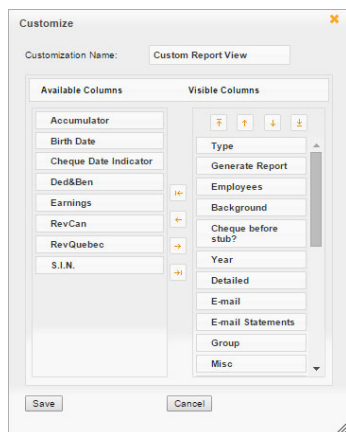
Customize

Customization Name: Custom Report View

Available Columns

Accumulator

Birth Date

Cheque Date Indicator

Ded&Ben

Earnings

RevCan

RevQuebec

S.I.N.

Visible Columns

Type

Generate Report

Employees

Background

Cheque before stub?

Year

Detailed

E-mail

E-mail Statements

Group

Misc

Save

Cancel